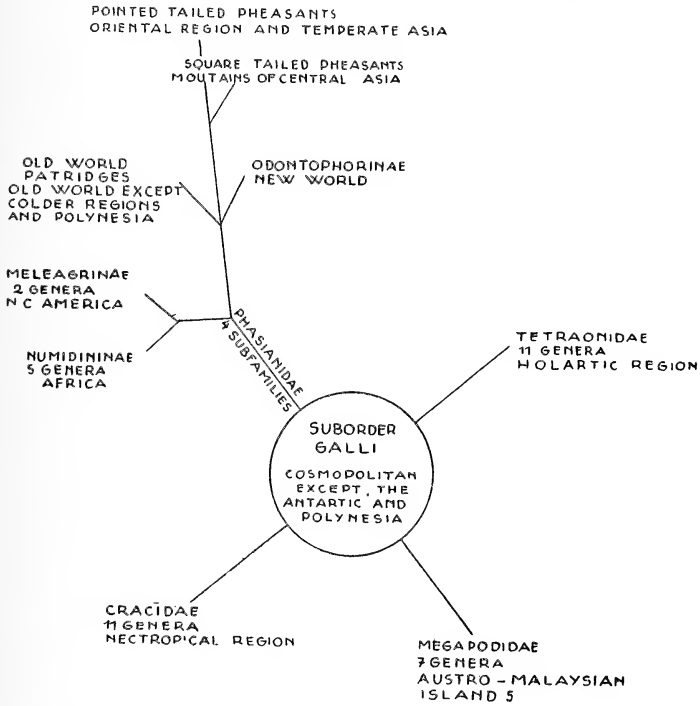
POINTED TAILED PHEASANTS
ORIENTAL REGION AND TEMPERATE ASIA

SQUARE TAILED PHEASANTS
MOUTAINS OF CENTRAL ASIA

OLD WORLD
PATRIDGES
OLD WORLD EXCEPT
COLDER REGIONS
AND POLYNESIA

ODONTOPHORINAE
NEW WORLD

MELEAGRINAE
2 GENERA
N C AMERICA

NUMIDININAE
5 GENERA
AFRICA

PHASIANIDAE
4 SUBFAMILIES

TETRAONIDAE
11 GENERA
HOLARTIC REGION

SUBORDER
GALLI

COSMOPOLITAN
EXCEPT. THE
ANTARTIC AND
POLYNESIA

CRACIDAE
11 GENERA
NECTROPICAL REGION

MEGAPODIDAE
7 GENERA
AUSTRO - MALAYSIAN
ISLAND 5